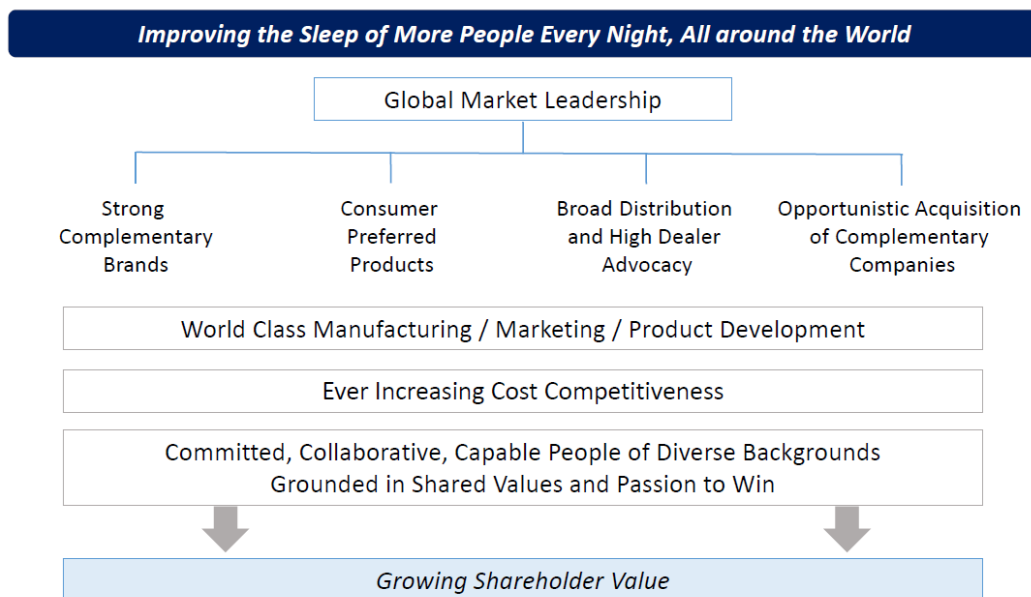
Improving the Sleep of More People Every Night, All around the World

Global Market Leadership

Strong Complementary Brands

Consumer Preferred Products

Broad Distribution and High Dealer Advocacy

Opportunistic Acquisition of Complementary Companies

World Class Manufacturing / Marketing / Product Development

Ever Increasing Cost Competitiveness

Committed, Collaborative, Capable People of Diverse Backgrounds Grounded in Shared Values and Passion to Win

Growing Shareholder Value